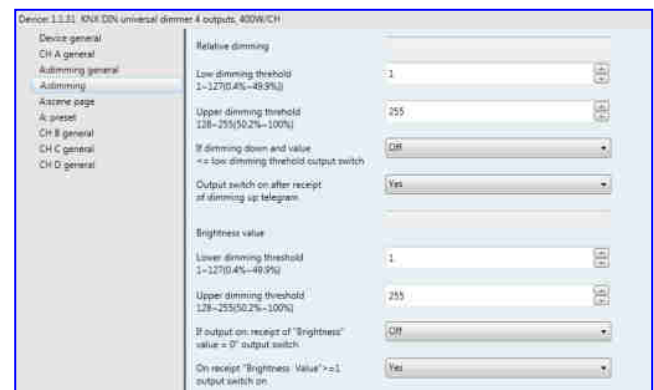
Device: 1.1.11 KNX DIN universal dimmer 4 outputs, 400W/CH

Device general
CH A general
A:dimming general
A:dimming
A:scene page
A: preset
CH B general
CH C general
CH D general

Relative dimming

Low dimming threshold 1--127(0.4%--49.9%))
1

Upper dimming threshold 128--255(50.2%--100%)
255

If dimming down and value <= low dimming threhold output switch
Off

Output switch on after receipt of dimming up telegram
Yes

Brightness value

Lower dimming threshold 1--127(0.4%--49.9%)
1

Upper dimming threshold 128--255(50.2%--100%)
255

If output on receipt of "Brightness" value = 0" output switch
Off

On receipt "Brightness Value">=1 output switch on
Yes